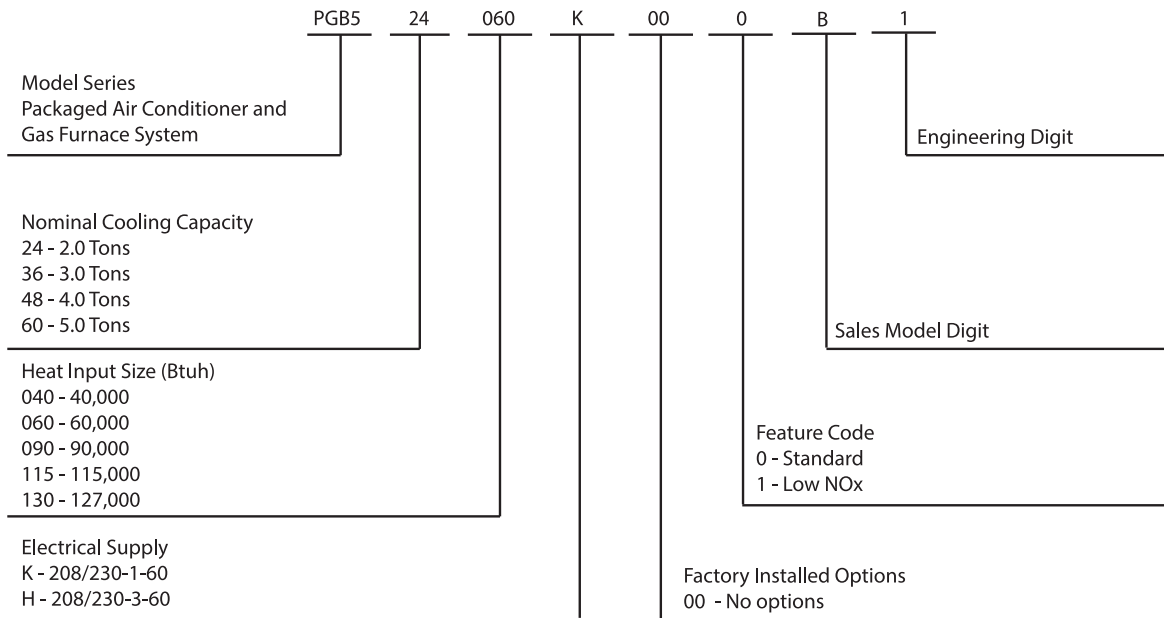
PGB5 24 060 K 00 0 B 1

Model Series
Packaged Air Conditioner and Gas Furnace System

Engineering Digit

Nominal Cooling Capacity
24 - 2.0 Tons
36 - 3.0 Tons
48 - 4.0 Tons
60 - 5.0 Tons

Sales Model Digit

Heat Input Size (Btuh)
040 - 40,000
060 - 60,000
090 - 90,000
115 - 115,000
130 - 127,000

Feature Code
0 - Standard
1 - Low NOx

Electrical Supply
K - 208/230-1-60
H - 208/230-3-60

Factory Installed Options
00 - No options